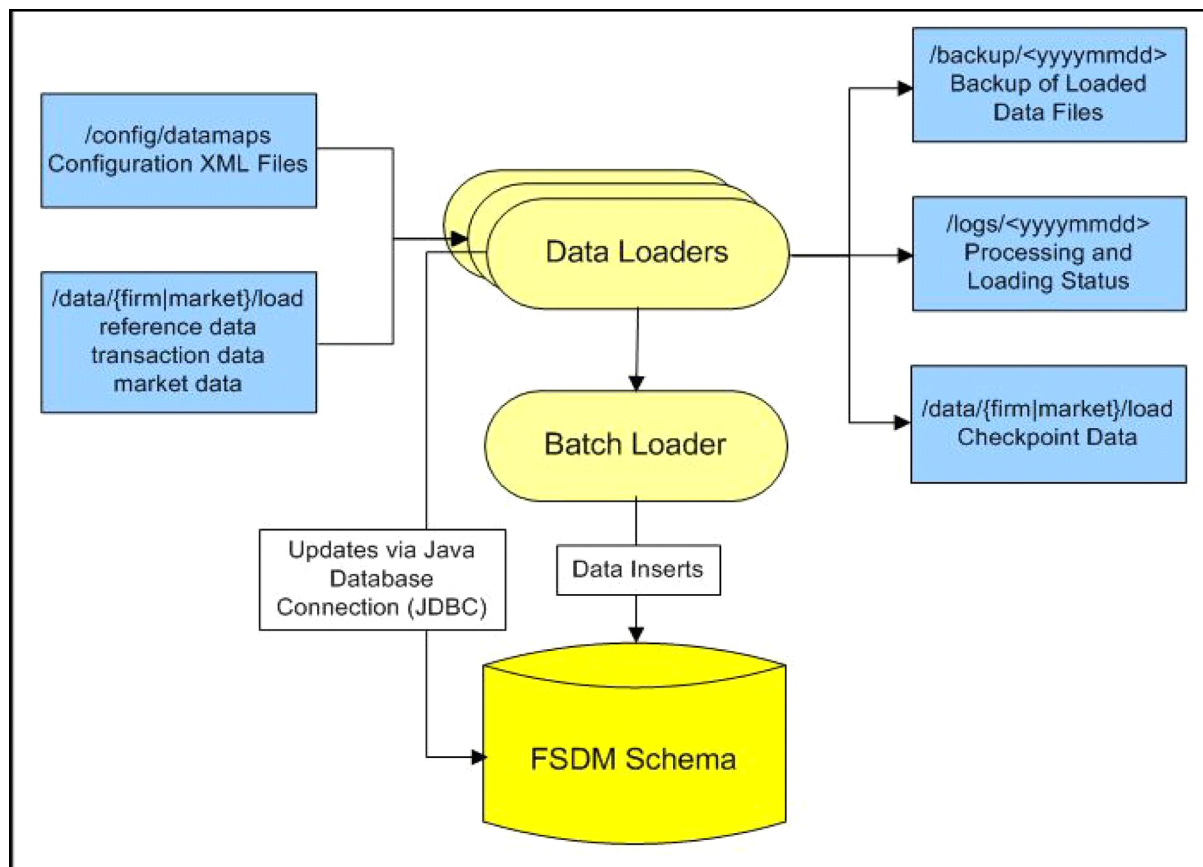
/config/datamaps
Configuration XML Files

/data/{firm|market}/load
reference data
transaction data
market data

Data Loaders

/backup/<yyyymmdd>
Backup of Loaded
Data Files

/logs/<yyyymmdd>
Processing and
Loading Status

/data/{firm|market}/load
Checkpoint Data

Batch Loader

Updates via Java
Database
Connection (JDBC)

Data Inserts

FSDM Schema